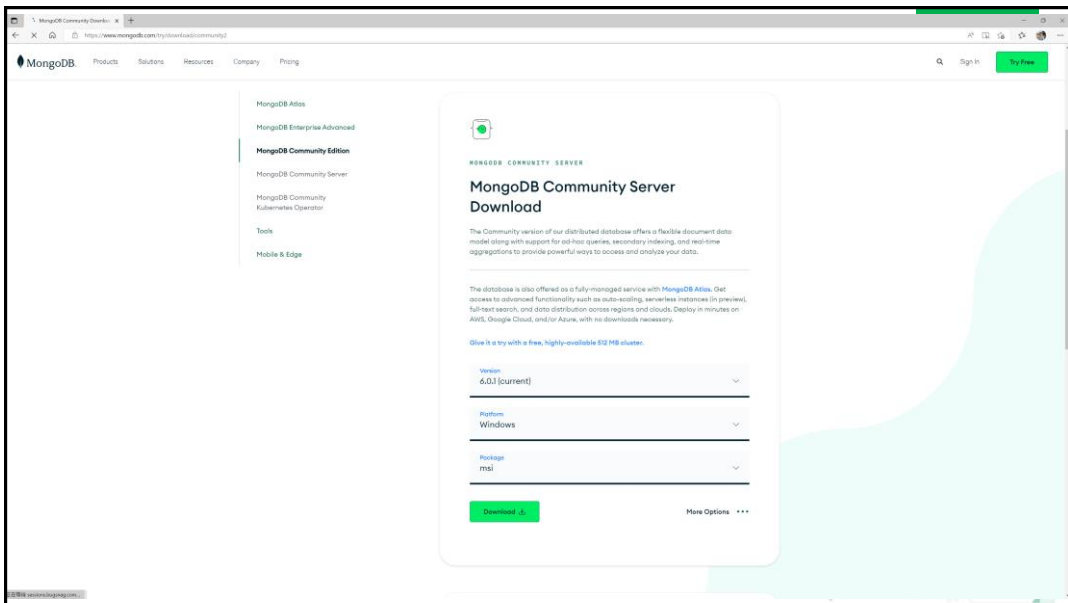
MongoDB Community Downlo x +

https://www.mongodb.com/try/download/community2

MongoDB. Products Solutions Resources Company Pricing

Sign In Try Free

MongoDB Atlas

MongoDB Enterprise Advanced

MongoDB Community Edition

MongoDB Community Server

MongoDB Community Kubernetes Operator

Tools

Mobile & Edge

MONGODB COMMUNITY SERVER

MongoDB Community Server Download

The Community version of our distributed database offers a flexible document data model along with support for ad-hoc queries, secondary indexing, and real-time aggregations to provide powerful ways to access and analyze your data.

The database is also offered as a fully-managed service with MongoDB Atlas. Get access to advanced functionality such as auto-scaling, serverless instances (in preview), full-text search, and data distribution across regions and clouds. Deploy in minutes on AWS, Google Cloud, and/or Azure, with no downloads necessary.

Give it a try with a free, highly-available 512 MB cluster.

Version
6.0.1 (current)

Platform
Windows

Package
msi

Download

More Options •••

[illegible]